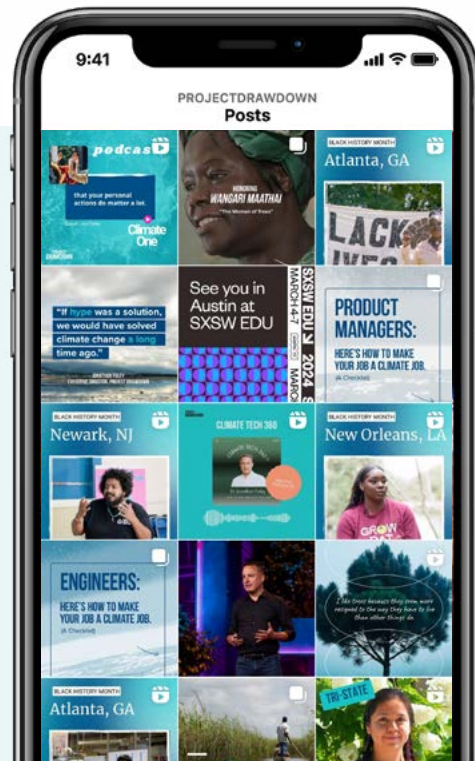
9:41

PROJECTDRAWDOWN
Posts

podcas
that your personal actions do matter a lot.
Climate One

HONORING
WANGARI MAATHAI
"The Woman of Trees"

BLACK HISTORY MONTH
Atlanta, GA
LACK
IVES

"If hype was a solution, we would have solved climate change a long time ago."
JONATHAN FOLEY

See you in Austin at SXSW EDU
MARCH 4-7
SXSW EDU 2024
MARCH

PRODUCT MANAGERS:
HERE'S HOW TO MAKE YOUR JOB A CLIMATE JOB.
(A Checklist)

BLACK HISTORY MONTH
Newark, NJ

CLIMATE TECH 360

BLACK HISTORY MONTH
New Orleans, LA
GROW

ENGINEERS:
HERE'S HOW TO MAKE YOUR JOB A CLIMATE JOB.
(A Checklist)

BLACK HISTORY MONTH
Atlanta, GA

TRI-STATE